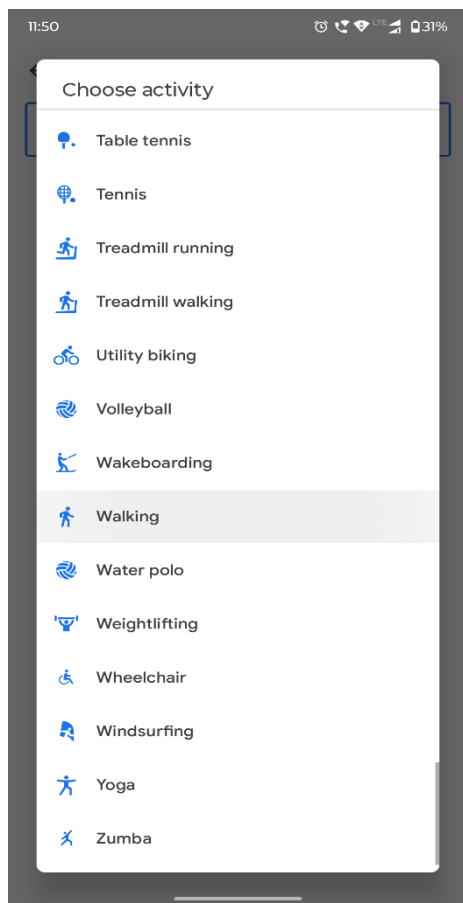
11:50 LTE 31%

Choose activity

Table tennis

Tennis

Treadmill running

Treadmill walking

Utility biking

Volleyball

Wakeboarding

Walking

Water polo

Weightlifting

Wheelchair

Windsurfing

Yoga

Zumba